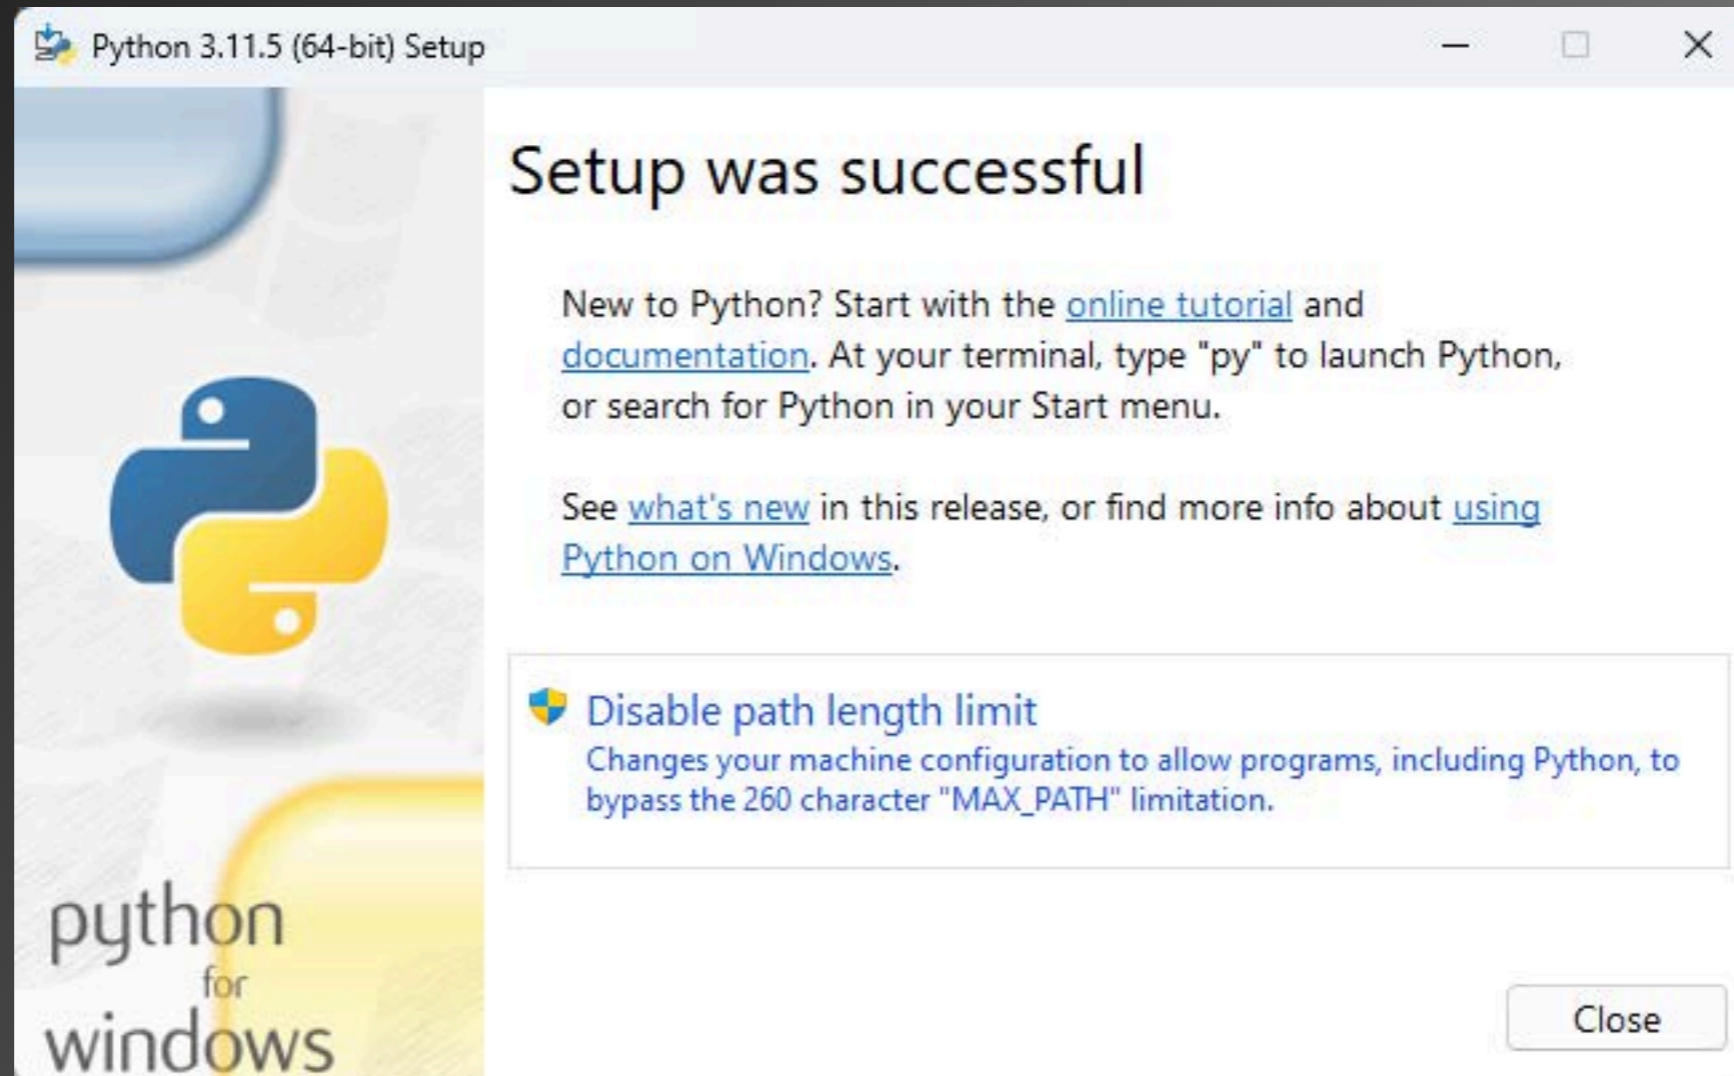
Python 3.11.5 (64-bit) Setup

python
for
windows

Setup was successful

New to Python? Start with the online tutorial and documentation. At your terminal, type "py" to launch Python, or search for Python in your Start menu.

See what's new in this release, or find more info about using Python on Windows.

Disable path length limit
Changes your machine configuration to allow programs, including Python, to bypass the 260 character "MAX_PATH" limitation.

Close